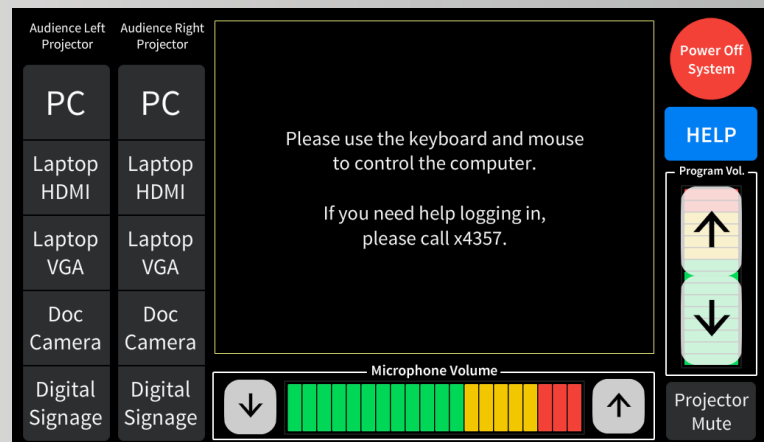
Audience Left Projector

PC

Laptop HDMI

Laptop VGA

Doc Camera

Digital Signage

Audience Right Projector

PC

Laptop HDMI

Laptop VGA

Doc Camera

Digital Signage

Please use the keyboard and mouse to control the computer.

If you need help logging in, please call x4357.

Microphone Volume

Power Off System

HELP

Program Vol.

Projector Mute